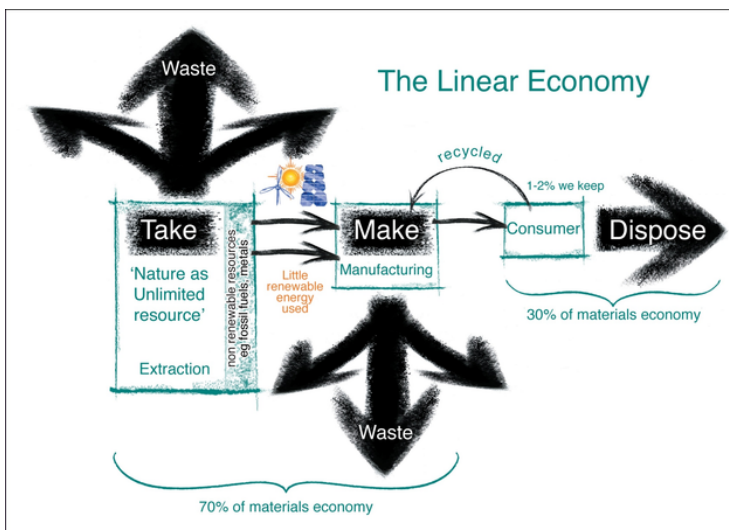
Waste

The Linear Economy

recycled

1-2% we keep

Take

'Nature as Unlimited resource'

Extraction

non renewable resources eg fossil fuels, metals

Make

Manufacturing

Little renewable energy used

Consumer

Dispose

30% of materials economy

Waste

70% of materials economy